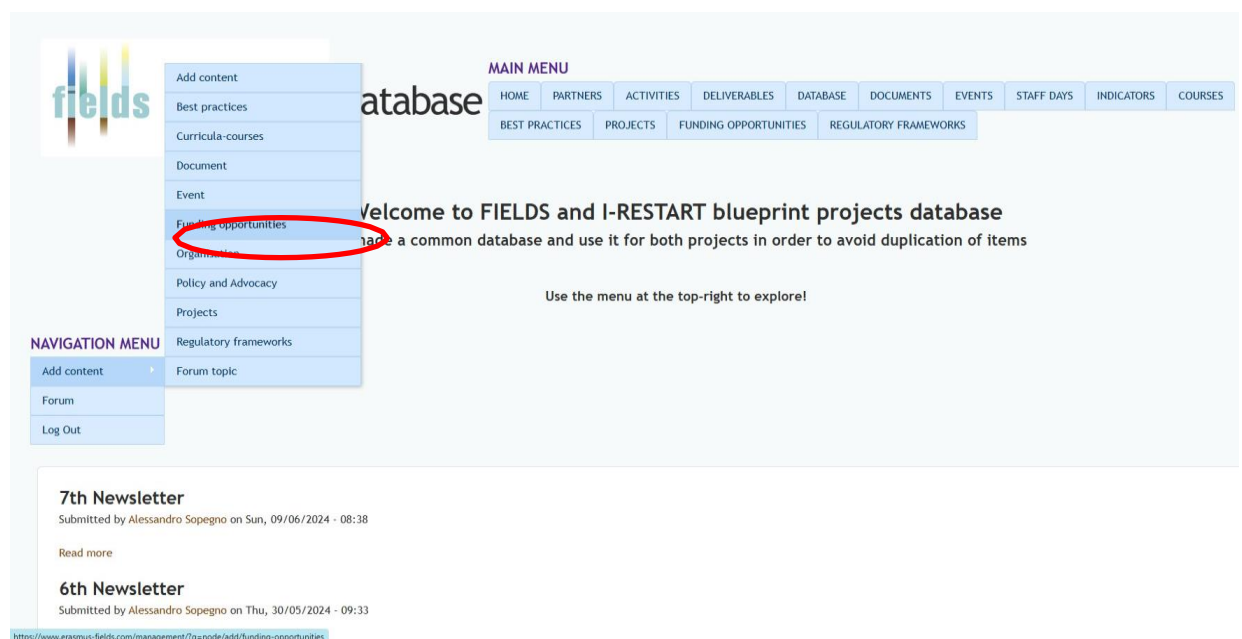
fields

Add content
Best practices
Curricula-courses
Document
Event
Funding opportunities
Organisation
Policy and Advocacy
Projects
Regulatory frameworks
Forum topic

atabase

MAIN MENU
HOME | PARTNERS | ACTIVITIES | DELIVERABLES | DATABASE | DOCUMENTS | EVENTS | STAFF DAYS | INDICATORS | COURSES
BEST PRACTICES | PROJECTS | FUNDING OPPORTUNITIES | REGULATORY FRAMEWORKS

Welcome to FIELDS and I-RESTART blueprint projects database

nade a common database and use it for both projects in order to avoid duplication of items

Use the menu at the top-right to explore!

NAVIGATION MENU
Add content
Forum
Log Out

7th Newsletter
Submitted by Alessandro Sopegno on Sun, 09/06/2024 - 08:38

Read more

6th Newsletter
Submitted by Alessandro Sopegno on Thu, 30/05/2024 - 09:33

https://www.erasmus-fields.com/management/?q=node/add/funding-opportunities